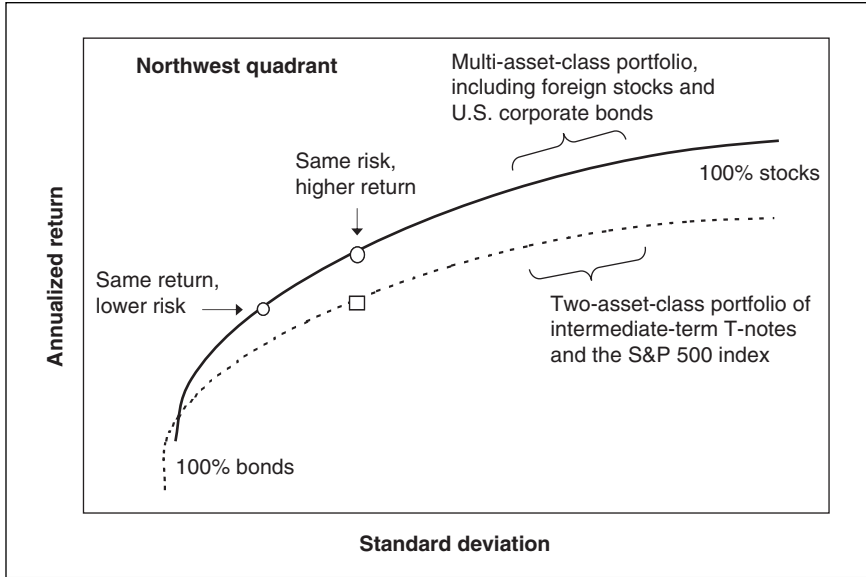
Northwest quadrant

Multi-asset-class portfolio, including foreign stocks and U.S. corporate bonds

Same risk, higher return

100% stocks

Annualized return

Same return, lower risk

Two-asset-class portfolio of intermediate-term T-notes and the S&P 500 index

100% bonds

Standard deviation